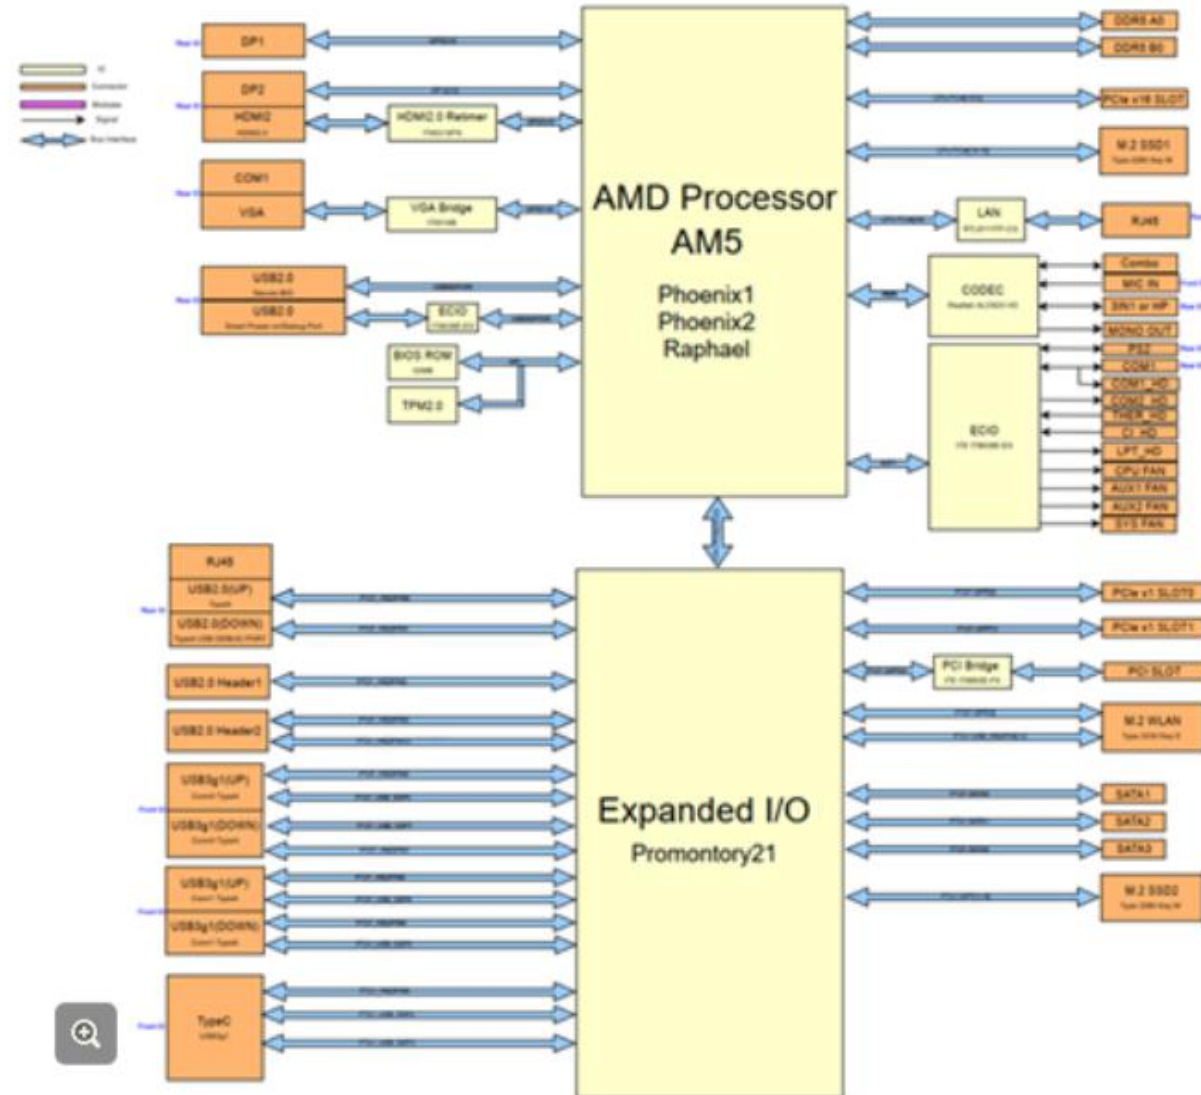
DP1

DP2

HDMI2

HDMI2.0 Retimer

COM1

VGA

VGA Bridge

USB2.0

USB2.0

ECIO

BIOS ROM

TPM2.0

AMD Processor AM5

Phoenix1
Phoenix2
Raphael

DDR5 A0

DDR5 B0

PCIe x16 SLOT

M.2 SSD1

LAN

RJ45

CODEC

Combo

MIC IN

3IN1 or HP

MONO OUT

PS2

COM1

COM1_HD

COM2_HD

THER_HD

CI_HD

LPT_HD

CPU FAN

AUX1 FAN

AUX2 FAN

SYS FAN

ECIO

RJ45

USB3.0(UP)

USB3.0(DOWN)

USB2.0 Header1

USB2.0 Header2

USB3g1(UP)

USB3g1(DOWN)

USB3g1(UP)

USB3g1(DOWN)

TypeC

Expanded I/O

Promontory21

PCIe x1 SLOT0

PCIe x1 SLOT1

PCI Bridge

PCI SLOT

M.2 WLAN

SATA1

SATA2

SATA3

M.2 SSD2